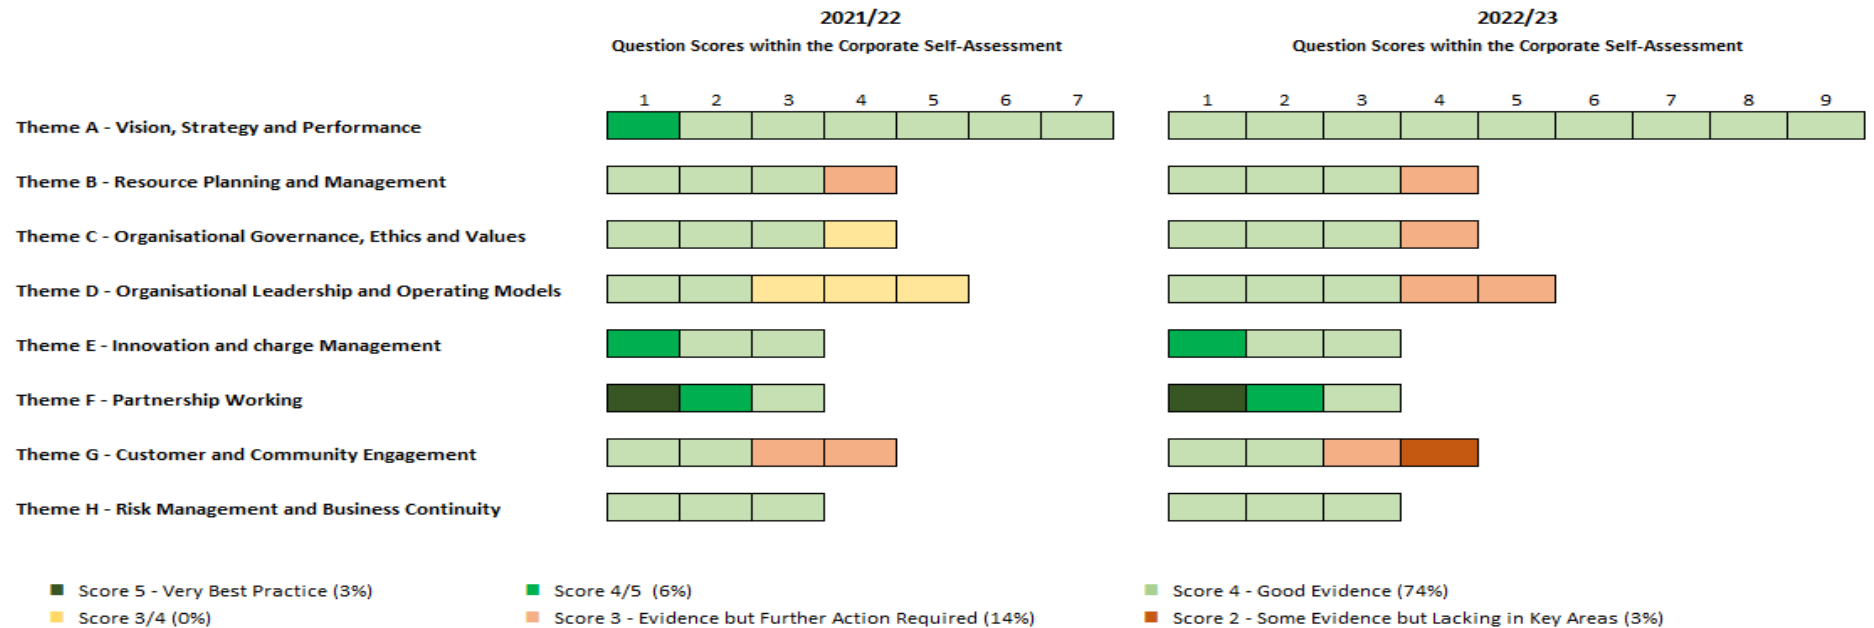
2021/22
Question Scores within the Corporate Self-Assessment

2022/23
Question Scores within the Corporate Self-Assessment

| | 1 | 2 | 3 | 4 | 5 | 6 | 7 |
|---|---|---|---|---|---|---|---|

| | 1 | 2 | 3 | 4 | 5 | 6 | 7 | 8 | 9 |
|---|---|---|---|---|---|---|---|---|---|

Theme A - Vision, Strategy and Performance
Theme B - Resource Planning and Management
Theme C - Organisational Governance, Ethics and Values
Theme D - Organisational Leadership and Operating Models
Theme E - Innovation and charge Management
Theme F - Partnership Working
Theme G - Customer and Community Engagement
Theme H - Risk Management and Business Continuity

Score 5 - Very Best Practice (3%)
Score 4/5 (6%)
Score 4 - Good Evidence (74%)
Score 3/4 (0%)
Score 3 - Evidence but Further Action Required (14%)
Score 2 - Some Evidence but Lacking in Key Areas (3%)